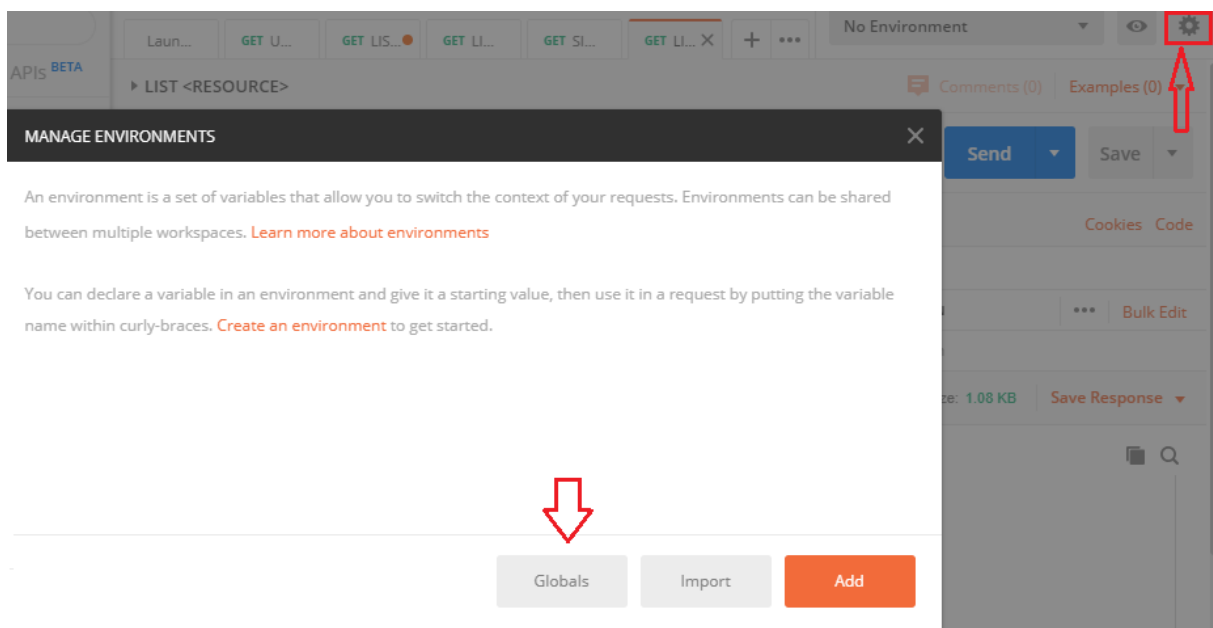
APIs BETA

Laun... GET U... GET LIS... GET LI... GET SI... GET LI... + •••

No Environment

LIST <RESOURCE>

Comments (0) Examples (0)

Send Save

Cookies Code

••• Bulk Edit

ze: 1.08 KB Save Response

MANAGE ENVIRONMENTS

An environment is a set of variables that allow you to switch the context of your requests. Environments can be shared between multiple workspaces. Learn more about environments

You can declare a variable in an environment and give it a starting value, then use it in a request by putting the variable name within curly-braces. Create an environment to get started.

Globals Import Add